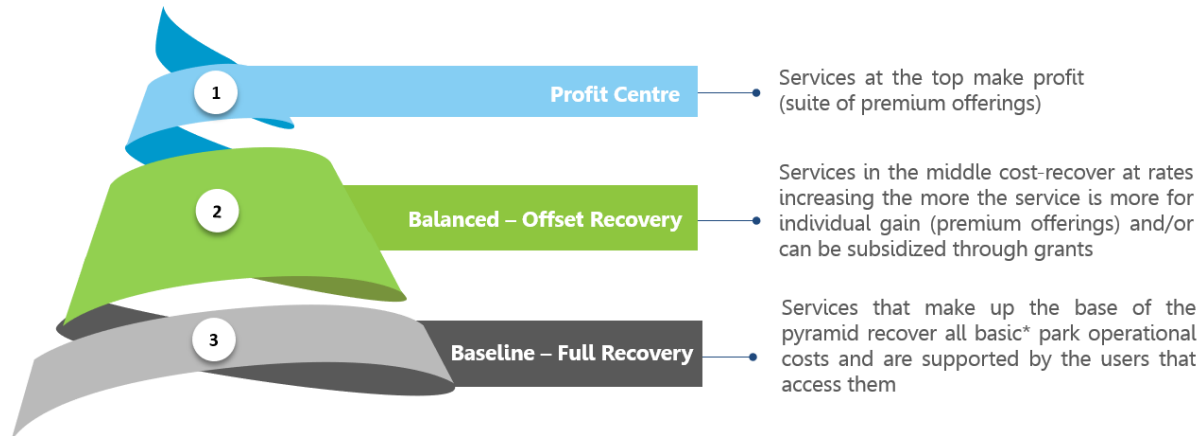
1

Profit Centre

Services at the top make profit (suite of premium offerings)

2

Balanced – Offset Recovery

Services in the middle cost-recover at rates increasing the more the service is more for individual gain (premium offerings) and/or can be subsidized through grants

3

Baseline – Full Recovery

Services that make up the base of the pyramid recover all basic* park operational costs and are supported by the users that access them